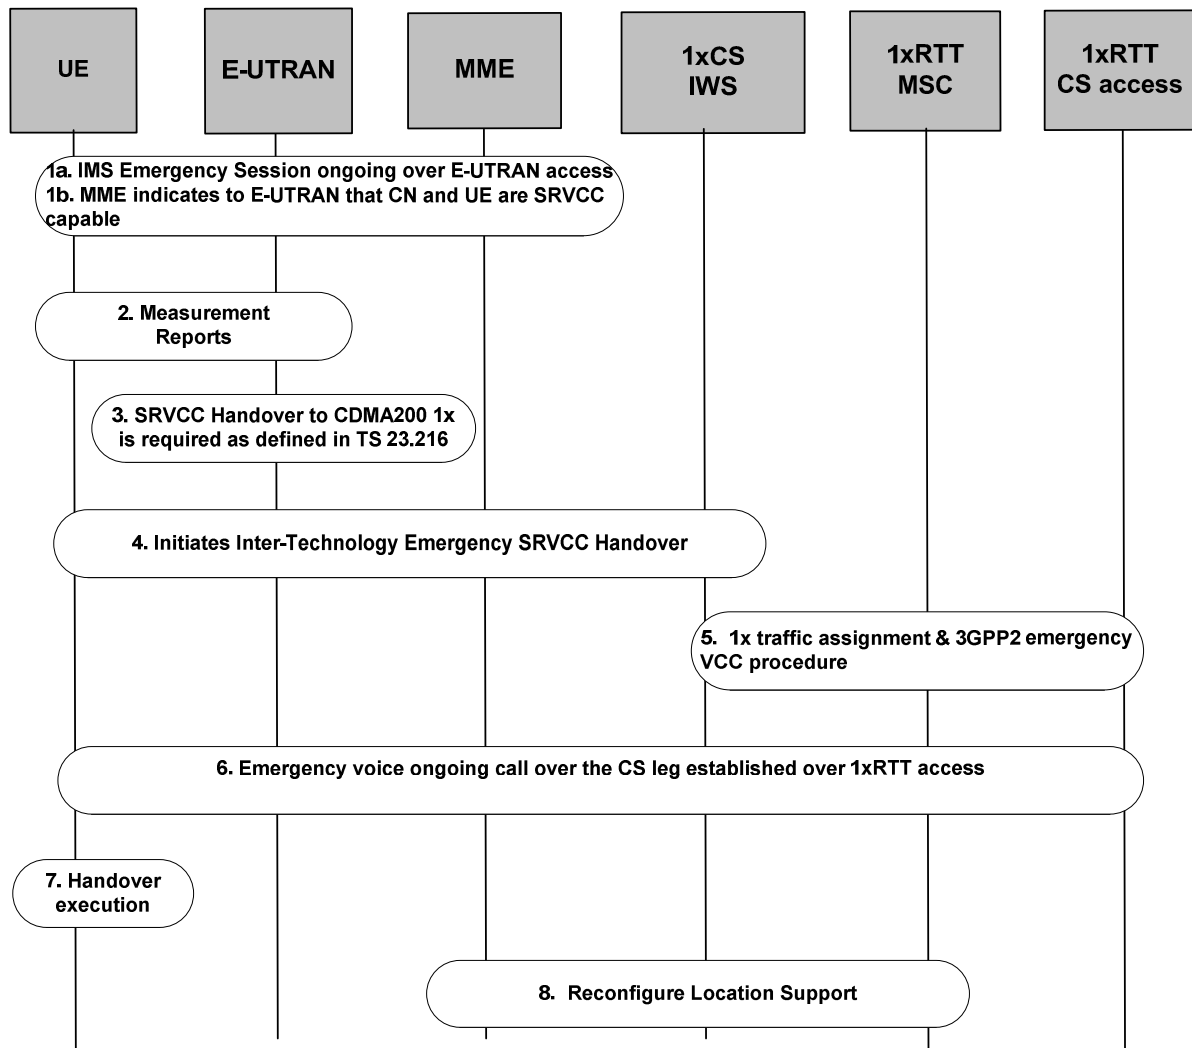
UE

E-UTRAN

MME

1xCS IWS

1xRTT MSC

1xRTT CS access

1a. IMS Emergency Session ongoing over E-UTRAN access
1b. MME indicates to E-UTRAN that CN and UE are SRVCC capable

2. Measurement Reports

3. SRVCC Handover to CDMA200 1x is required as defined in TS 23.216

4. Initiates Inter-Technology Emergency SRVCC Handover

5. 1x traffic assignment & 3GPP2 emergency VCC procedure

6. Emergency voice ongoing call over the CS leg established over 1xRTT access

7. Handover execution

8. Reconfigure Location Support